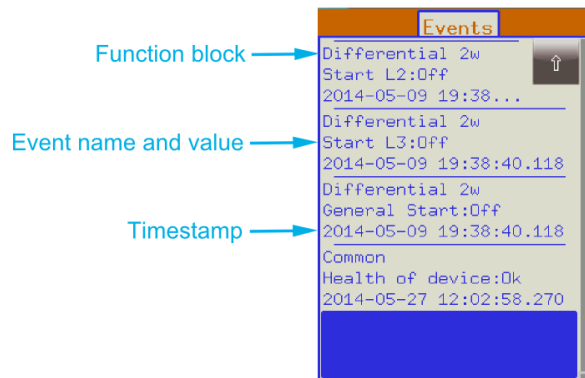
Function block
Event name and value
Timestamp

Events

Differential 2w
Start L2:Off
2014-05-09 19:38...

Differential 2w
Start L3:Off
2014-05-09 19:38:40.118

Differential 2w
General Start:Off
2014-05-09 19:38:40.118

Common
Health of device:Ok
2014-05-27 12:02:58.270